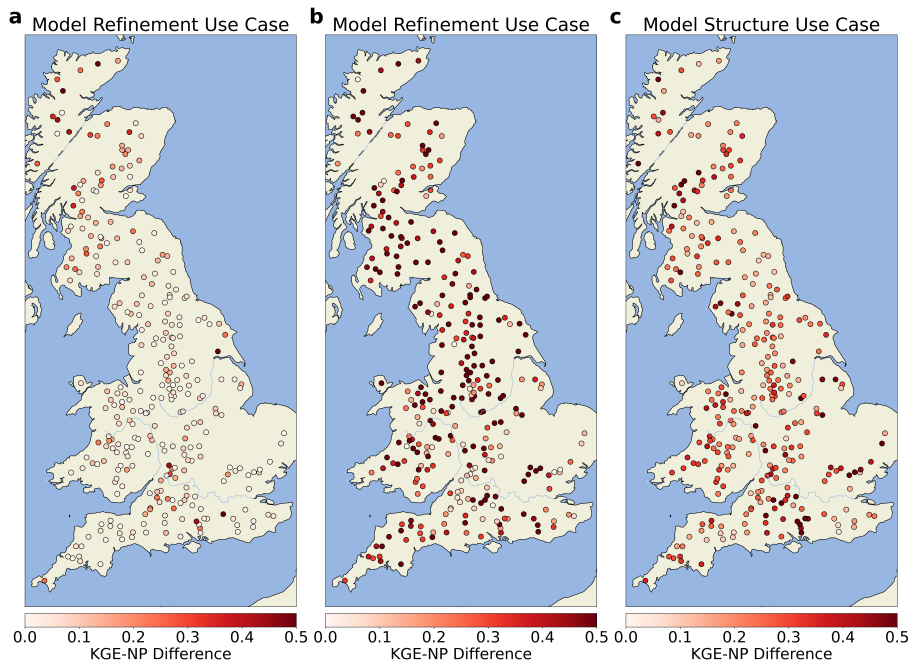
a Model Refinement Use Case

0.0 0.1 0.2 0.3 0.4 0.5
KGE-NP Difference

b Model Refinement Use Case

0.0 0.1 0.2 0.3 0.4 0.5
KGE-NP Difference

c Model Structure Use Case

0.0 0.1 0.2 0.3 0.4 0.5
KGE-NP Difference